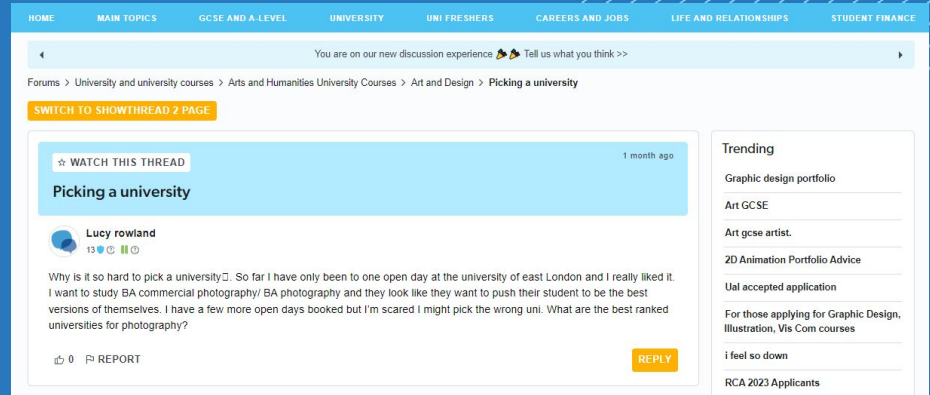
HOME MAIN TOPICS GCSE AND A-LEVEL UNIVERSITY UNI FRESHERS CAREERS AND JOBS LIFE AND RELATIONSHIPS STUDENT FINANCE

You are on our new discussion experience 🎉🎉 Tell us what you think >>

Forums > University and university courses > Arts and Humanities University Courses > Art and Design > Picking a university

SWITCH TO SHOWTHREAD 2 PAGE

☆ WATCH THIS THREAD

1 month ago

Picking a university

Lucy rowland

13

Why is it so hard to pick a university. So far I have only been to one open day at the university of east London and I really liked it. I want to study BA commercial photography/ BA photography and they look like they want to push their student to be the best versions of themselves. I have a few more open days booked but I'm scared I might pick the wrong uni. What are the best ranked universities for photography?

0 REPORT

REPLY

Trending

Graphic design portfolio

Art GCSE

Art gcse artist.

2D Animation Portfolio Advice

Ual accepted application

For those applying for Graphic Design, Illustration, Vis Com courses

i feel so down

RCA 2023 Applicants